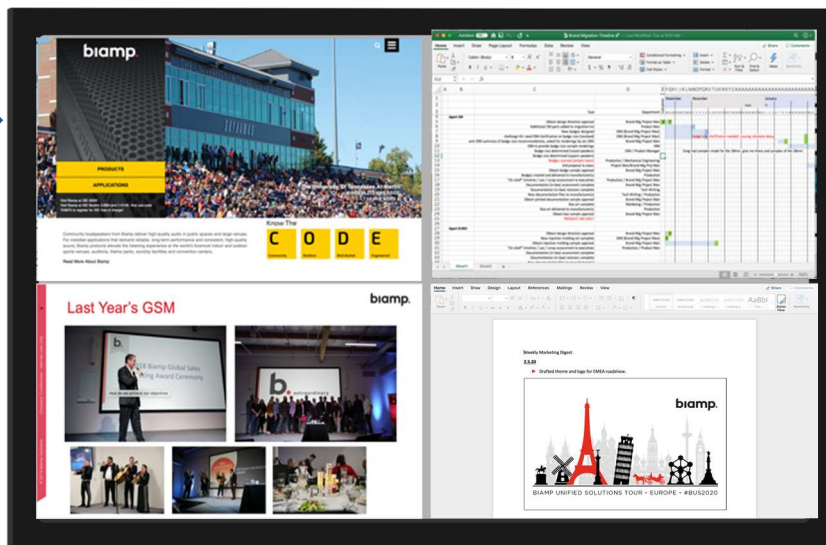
biamp.

PRODUCTS

APPLICATIONS

Know The

C O D E

Community Outline Distributed Engineered

Community loudspeakers from Biamp deliver high-quality audio in public spaces and large venues. For installed applications that demand reliable, long-term performance and consistent, high-quality sound, Biamp products elevate the listening experience at the world's foremost indoor and outdoor sports venues, stadiums, theme parks, worship facilities and convention centers.

Read More About Biamp

Home Insert Draw Page Layout Formulas Data Review View

Share Comments

Sheet1 Sheet2

Last Year's GSM

biamp.

b.

Home Insert Draw Design Layout References Mailings Review View

Share

Weekly Marketing Digest

2.3.20

Drafted theme and logo for EMEA roadshow.

biamp.

BIAMP UNIFIED SOLUTIONS TOUR • EUROPE • #BUS2020